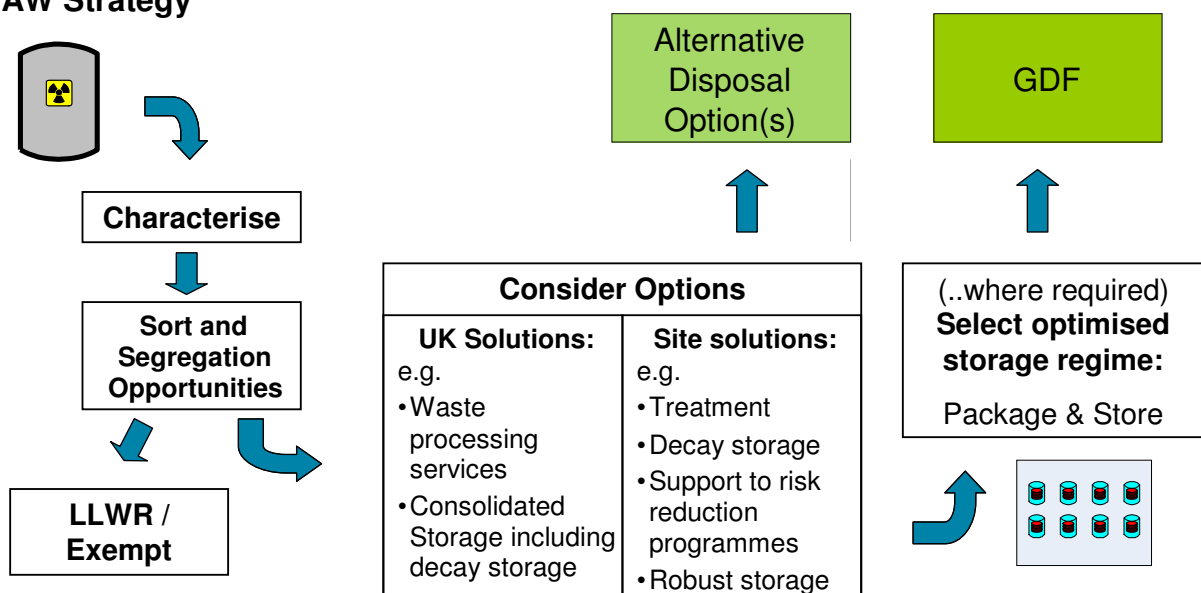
AW Strategy

Characterise

Sort and Segregation Opportunities

LLWR / Exempt

Alternative Disposal Option(s)

GDF

Consider Options

| UK Solutions: | Site solutions: |
|---|---|
| e.g. •Waste processing services •Consolidated Storage including decay storage | e.g. •Treatment •Decay storage •Support to risk reduction programmes •Robust storage |

(..where required)
Select optimised storage regime:

Package & Store